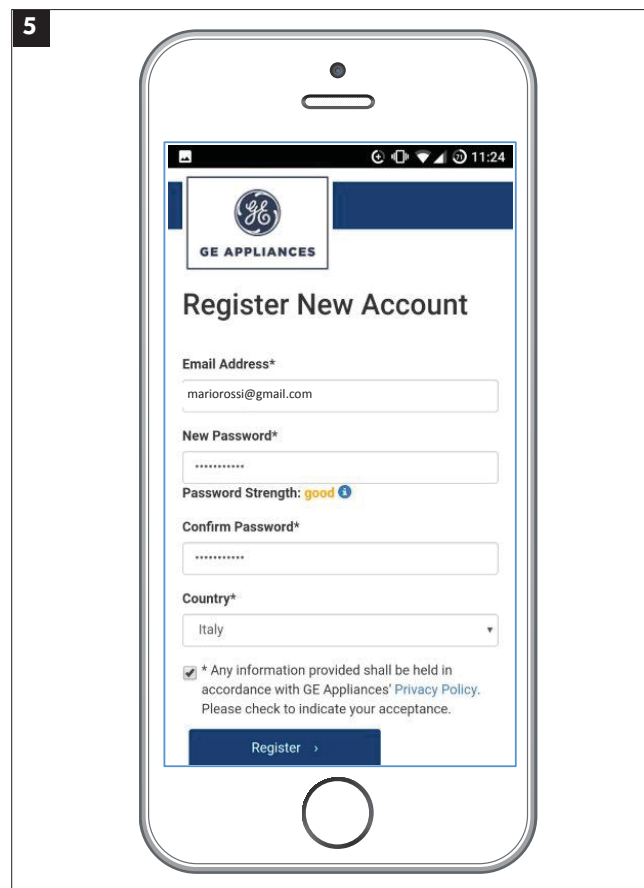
5

11:24

GE APPLIANCES

Register New Account

Email Address*

mariorossi@gmail.com

New Password*

•••••••••••

Password Strength: good

Confirm Password*

•••••••••••

Country*

Italy

* Any information provided shall be held in accordance with GE Appliances' Privacy Policy. Please check to indicate your acceptance.

Register ›